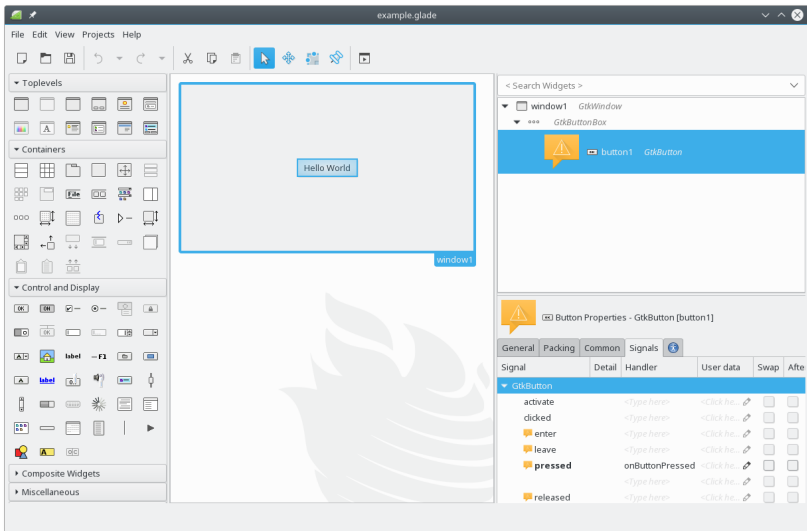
example.glade

File Edit View Projects Help

Toplevels

Containers

Control and Display

Composite Widgets

Miscellaneous

Hello World

window1

< Search Widgets >

window1 GtkWindow

GtkButtonBox

button1 GtkButton

Button Properties - GtkButton [button1]

General | Packing | Common | Signals

| Signal | Detail | Handler | User data | Swap | Afte |
|---|---|---|---|---|---|
| GtkButton | | | | | |
| activate | | <Type here> | <Click h... | | |
| clicked | | <Type here> | <Click h... | | |
| enter | | <Type here> | <Click h... | | |
| leave | | <Type here> | <Click h... | | |
| pressed | | onButtonPressed | <Click h... | | |
| | | <Type here> | <Click h... | | |
| released | | <Type here> | <Click h... | | |